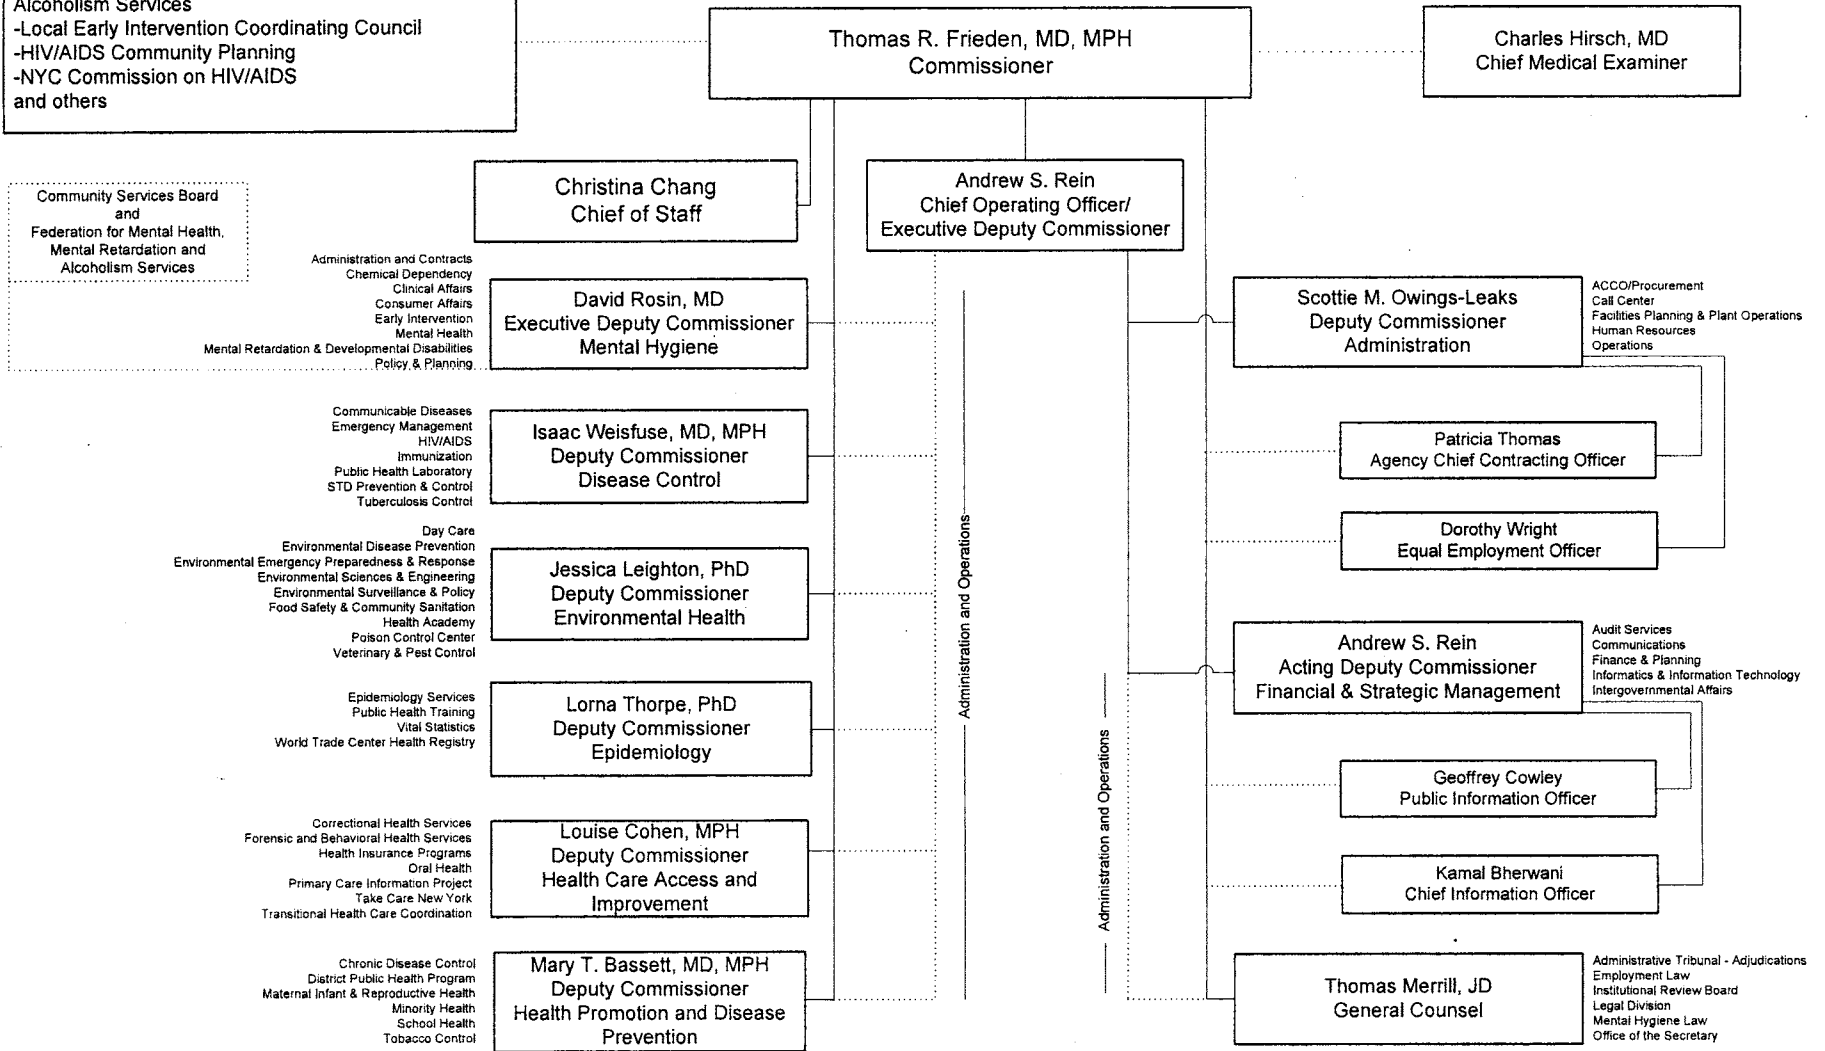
Alcoholism Services
-Local Early Intervention Coordinating Council
-HIV/AIDS Community Planning
-NYC Commission on HIV/AIDS
and others

Thomas R. Frieden, MD, MPH
Commissioner

Charles Hirsch, MD
Chief Medical Examiner

Community Services Board
and
Federation for Mental Health, Mental Retardation and Alcoholism Services

Christina Chang
Chief of Staff

Andrew S. Rein
Chief Operating Officer/
Executive Deputy Commissioner

Administration and Contracts
Chemical Dependency
Clinical Affairs
Consumer Affairs
Early Intervention
Mental Health
Mental Retardation & Developmental Disabilities
Policy & Planning

David Rosin, MD
Executive Deputy Commissioner
Mental Hygiene

Scottie M. Owings-Leaks
Deputy Commissioner
Administration

ACCO/Procurement
Call Center
Facilities Planning & Plant Operations
Human Resources
Operations

Communicable Diseases
Emergency Management
HIV/AIDS
Immunization
Public Health Laboratory
STD Prevention & Control
Tuberculosis Control

Isaac Weisfuse, MD, MPH
Deputy Commissioner
Disease Control

Patricia Thomas
Agency Chief Contracting Officer

Dorothy Wright
Equal Employment Officer

Day Care
Environmental Disease Prevention
Environmental Emergency Preparedness & Response
Environmental Sciences & Engineering
Environmental Surveillance & Policy
Food Safety & Community Sanitation
Health Academy
Poison Control Center
Veterinary & Pest Control

Jessica Leighton, PhD
Deputy Commissioner
Environmental Health

Administration and Operations

Andrew S. Rein
Acting Deputy Commissioner
Financial & Strategic Management

Audit Services
Communications
Finance & Planning
Informatics & Information Technology
Intergovernmental Affairs

Epidemiology Services
Public Health Training
Vital Statistics
World Trade Center Health Registry

Lorna Thorpe, PhD
Deputy Commissioner
Epidemiology

Geoffrey Cowley
Public Information Officer

Administration and Operations

Correctional Health Services
Forensic and Behavioral Health Services
Health Insurance Programs
Oral Health
Primary Care Information Project
Take Care New York
Transitional Health Care Coordination

Louise Cohen, MPH
Deputy Commissioner
Health Care Access and Improvement

Kamal Bherwani
Chief Information Officer

Chronic Disease Control
District Public Health Program
Maternal Infant & Reproductive Health
Minority Health
School Health
Tobacco Control

Mary T. Bassett, MD, MPH
Deputy Commissioner
Health Promotion and Disease Prevention

Thomas Merrill, JD
General Counsel

Administrative Tribunal - Adjudications
Employment Law
Institutional Review Board
Legal Division
Mental Hygiene Law
Office of the Secretary